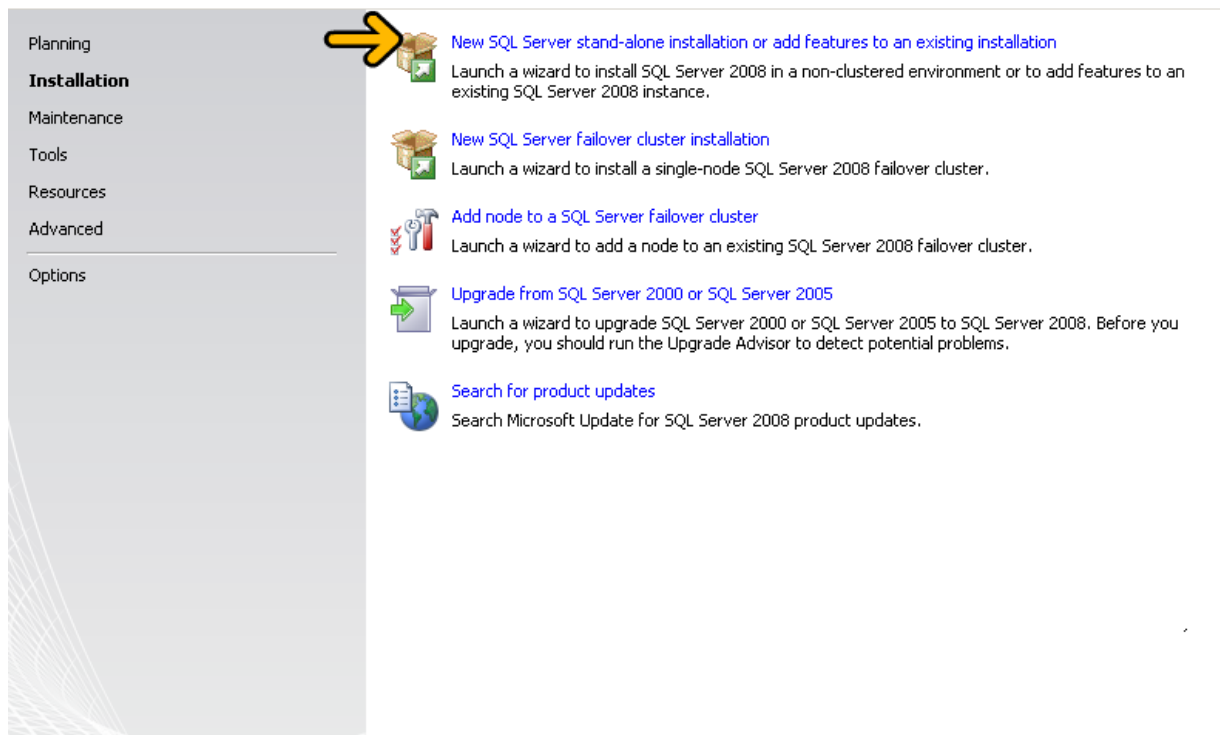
Planning
Installation
Maintenance
Tools
Resources
Advanced
Options

New SQL Server stand-alone installation or add features to an existing installation
Launch a wizard to install SQL Server 2008 in a non-clustered environment or to add features to an existing SQL Server 2008 instance.

New SQL Server failover cluster installation
Launch a wizard to install a single-node SQL Server 2008 failover cluster.

Add node to a SQL Server failover cluster
Launch a wizard to add a node to an existing SQL Server 2008 failover cluster.

Upgrade from SQL Server 2000 or SQL Server 2005
Launch a wizard to upgrade SQL Server 2000 or SQL Server 2005 to SQL Server 2008. Before you upgrade, you should run the Upgrade Advisor to detect potential problems.

Search for product updates
Search Microsoft Update for SQL Server 2008 product updates.